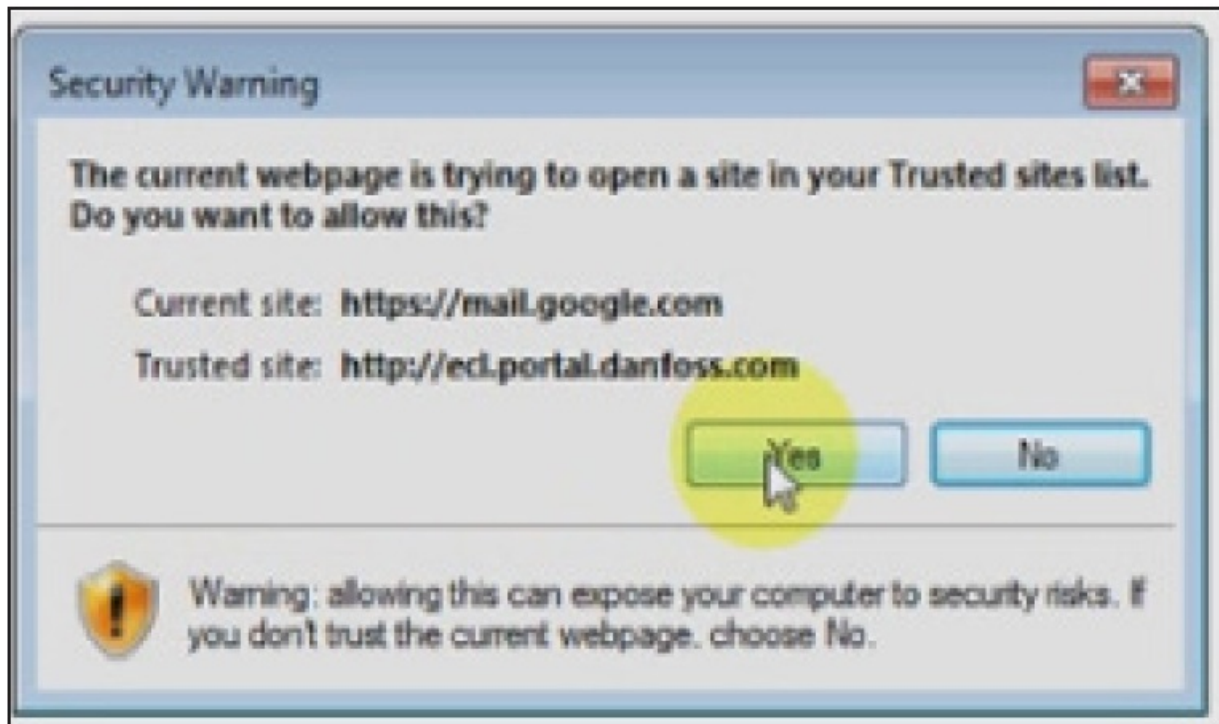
Security Warning

The current webpage is trying to open a site in your Trusted sites list. Do you want to allow this?

Current site: https://mail.google.com

Trusted site: http://ecl.portal.danfoss.com

Yes

No

Warning: allowing this can expose your computer to security risks. If you don't trust the current webpage, choose No.